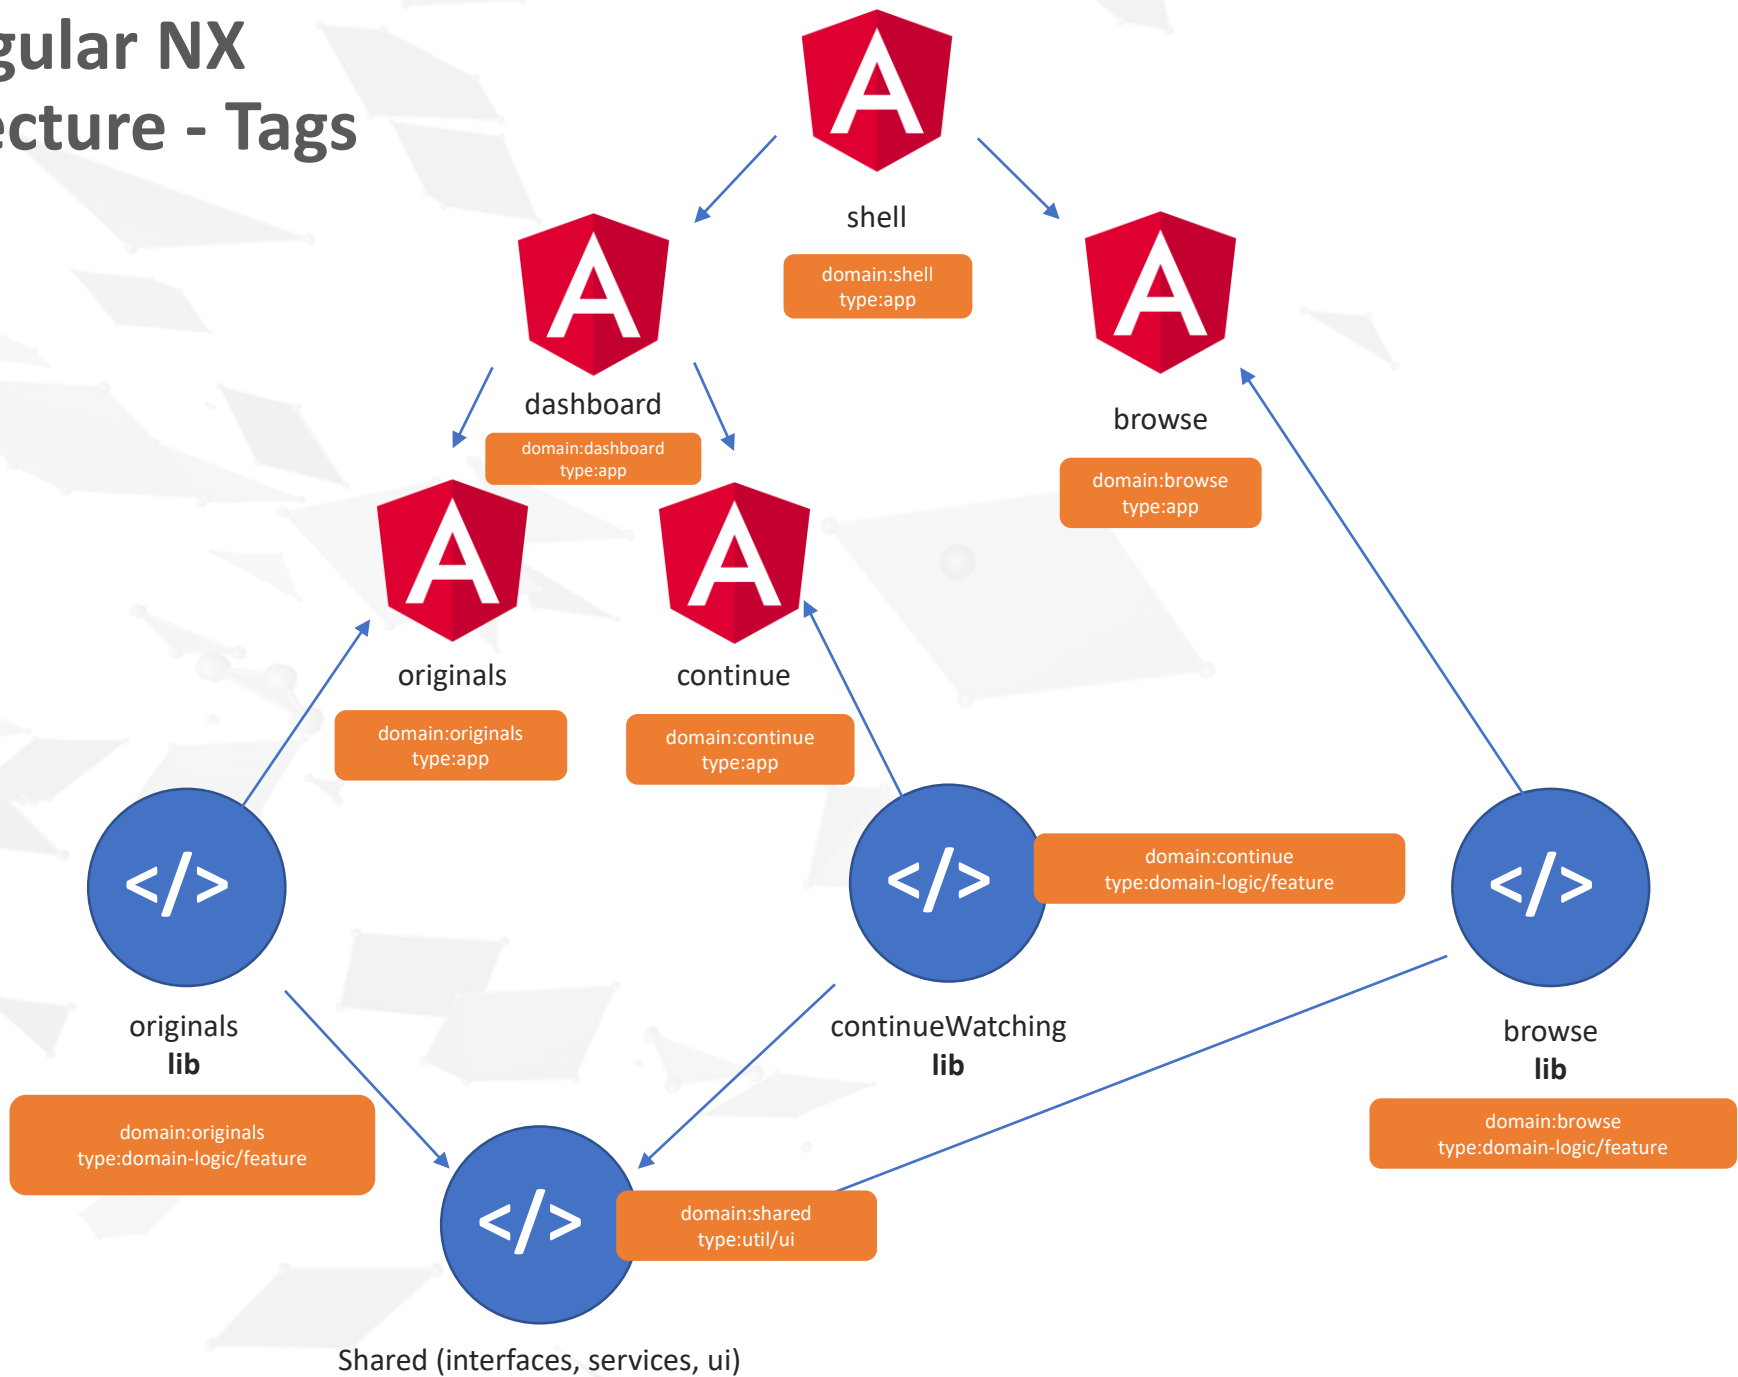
gular NX
ecture - Tags

A
shell
domain:shell
type:app

A
dashboard
domain:dashboard
type:app

A
browse
domain:browse
type:app

A
originals
domain:originals
type:app

A
continue
domain:continue
type:app

</>
originals
lib
domain:originals
type:domain-logic/feature

</>
domain:continue
type:domain-logic/feature
continueWatching
lib

</>
browse
lib
domain:browse
type:domain-logic/feature

</>
domain:shared
type:util/ui
Shared (interfaces, services, ui)